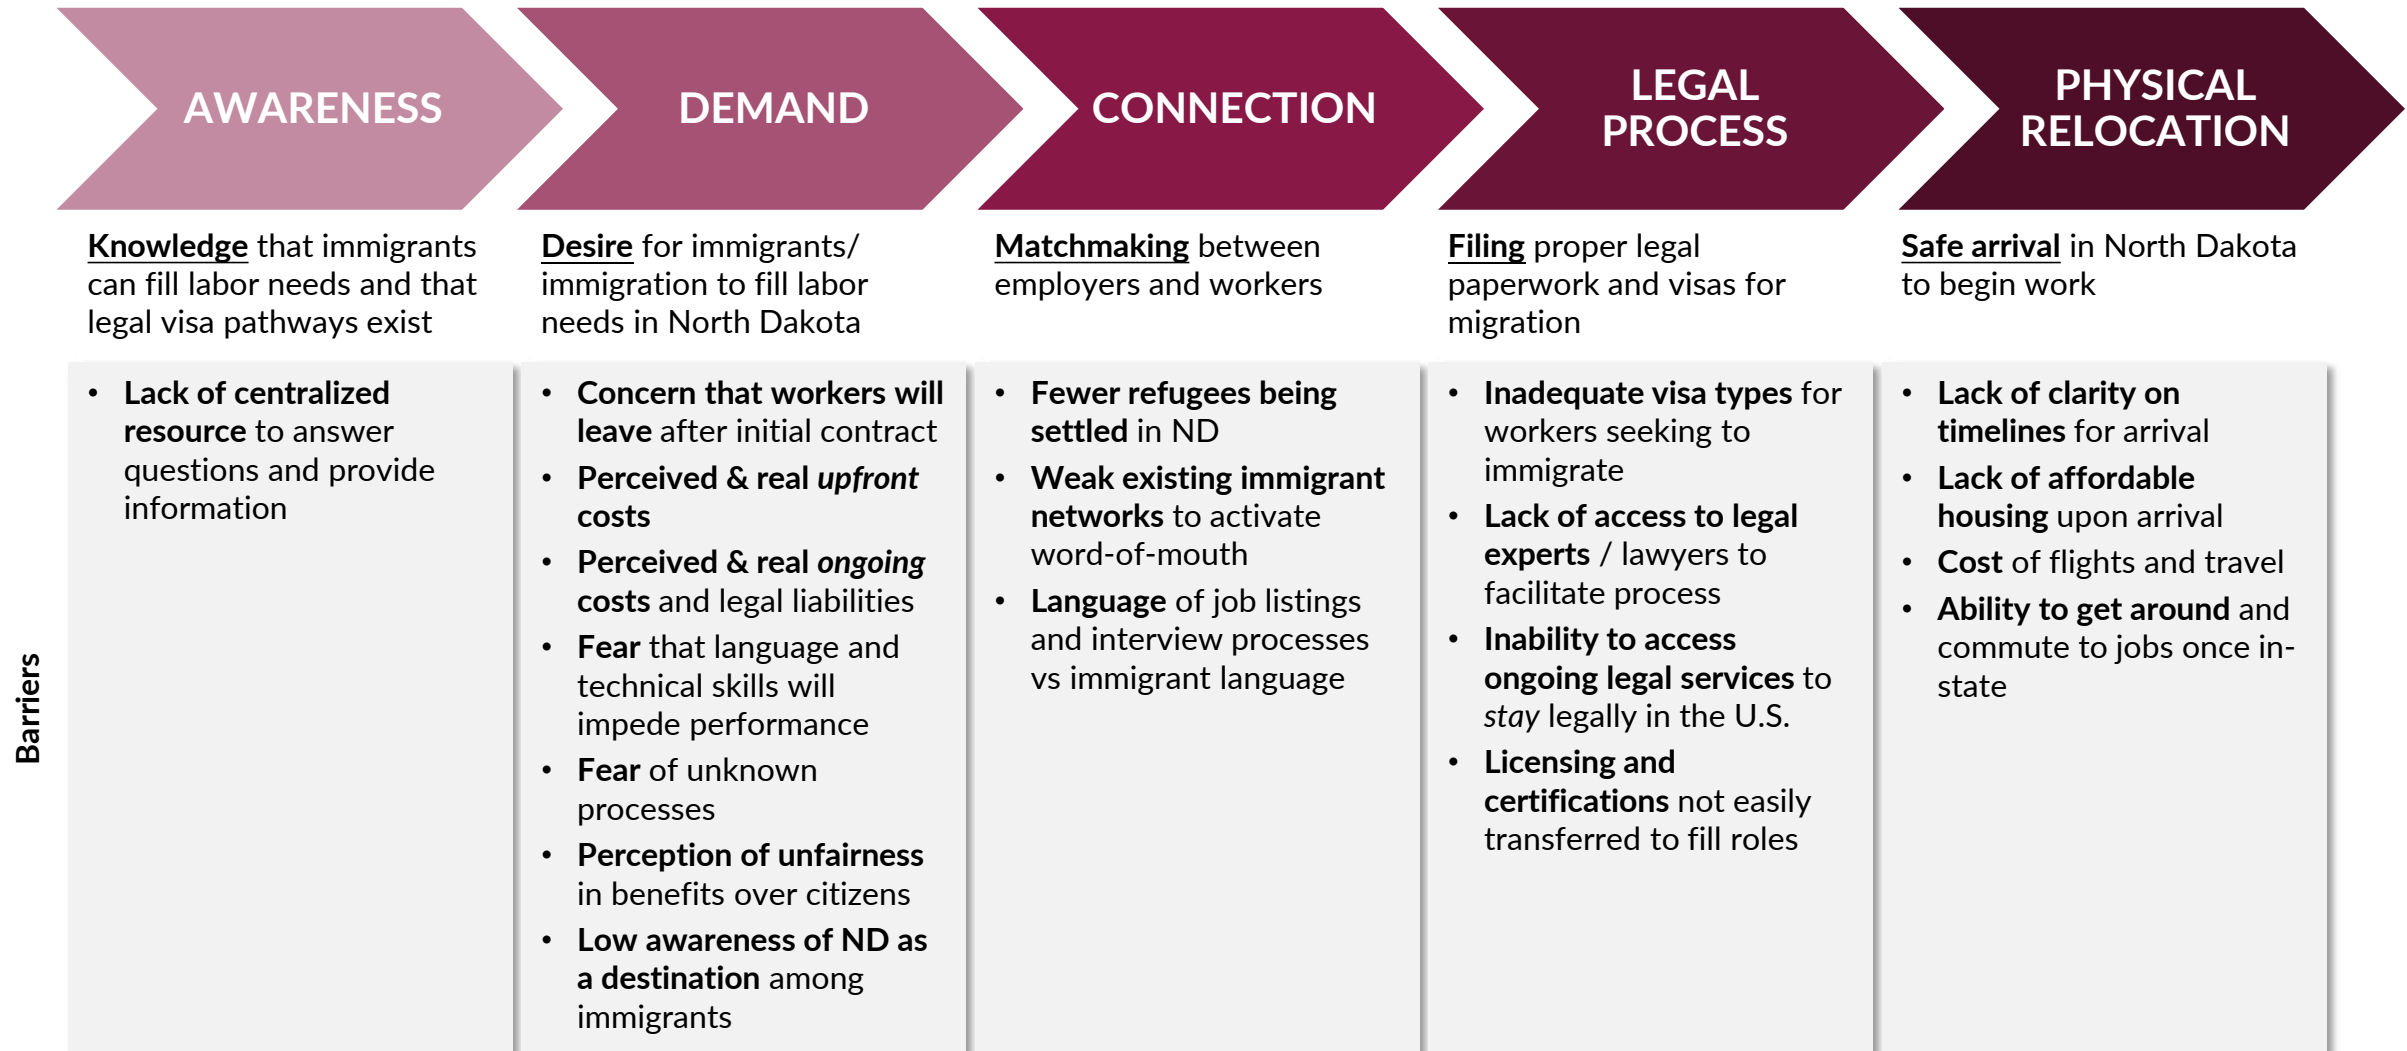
AWARENESS

Knowledge that immigrants can fill labor needs and that legal visa pathways exist

- Lack of centralized resource to answer questions and provide information

DEMAND

Desire for immigrants/ immigration to fill labor needs in North Dakota

- Concern that workers will leave after initial contract
- Perceived & real upfront costs
- Perceived & real ongoing costs and legal liabilities
- Fear that language and technical skills will impede performance
- Fear of unknown processes
- Perception of unfairness in benefits over citizens
- Low awareness of ND as a destination among immigrants

CONNECTION

Matchmaking between employers and workers

- Fewer refugees being settled in ND
- Weak existing immigrant networks to activate word-of-mouth
- Language of job listings and interview processes vs immigrant language

LEGAL PROCESS

Filing proper legal paperwork and visas for migration

- Inadequate visa types for workers seeking to immigrate
- Lack of access to legal experts / lawyers to facilitate process
- Inability to access ongoing legal services to stay legally in the U.S.
- Licensing and certifications not easily transferred to fill roles

PHYSICAL RELOCATION

Safe arrival in North Dakota to begin work

- Lack of clarity on timelines for arrival
- Lack of affordable housing upon arrival
- Cost of flights and travel
- Ability to get around and commute to jobs once in-state

Barriers